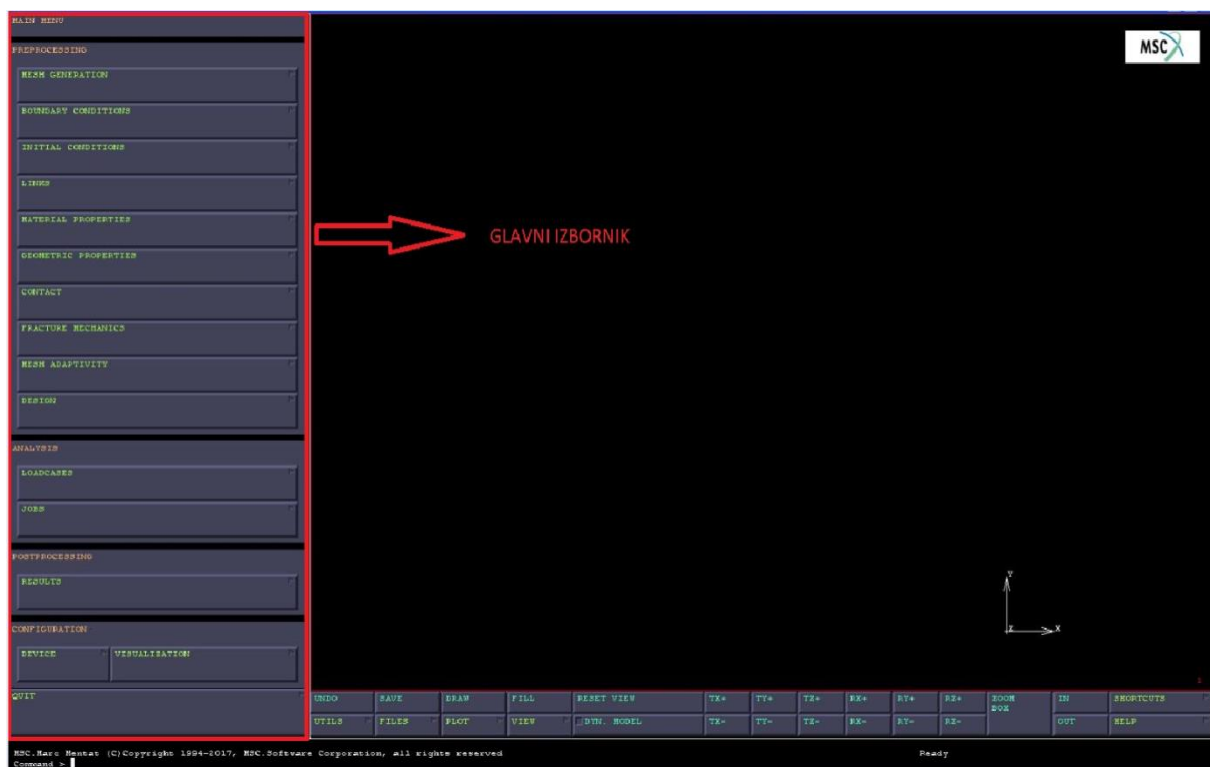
MAIN MENU

PREPROCESSING

MESH GENERATION

BOUNDARY CONDITIONS

INITIAL CONDITIONS

LINKS

MATERIAL PROPERTIES

GEOMETRIC PROPERTIES

CONTACT

FRACTURE MECHANICS

MESH ADAPTIVITY

DESIGN

ANALYSIS

LOADCASES

JOBS

POSTPROCESSING

RESULTS

CONFIGURATION

DEVICE

VISUALIZATION

QUIT

MSC

GLAVNI IZBORNIK

Y

Z

X

| UNDO | SAVE | DRAW | FILL | RESET VIEW | TX+ | TY+ | TZ+ | RX+ | RY+ | RZ+ | ZOOM BOX | IN | SHORTCUTS |
|---|---|---|---|---|---|---|---|---|---|---|---|---|---|
| UTILS | FILES | PLOT | VIEW | DYN. MODEL | TX- | TY- | TZ- | RX- | RY- | RZ- | | OUT | HELP |

MSC.Marc Mentat (C)Copyright 1994-2017, MSC.Software Corporation, all rights reserved

Ready

Command >